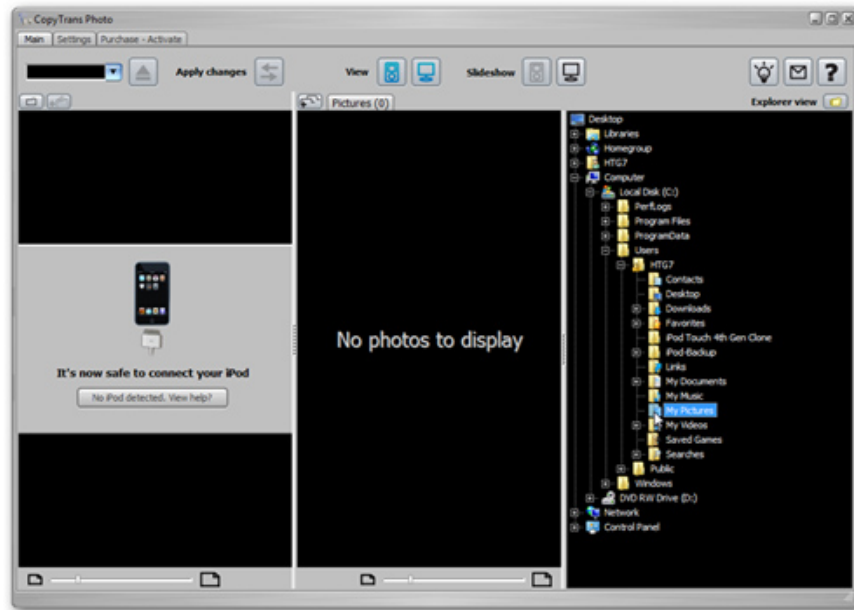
CopyTrans Photo

Main | Settings | Purchase - Activate

Apply changes

View

Slideshow

Pictures (0)

Explorer view

It's now safe to connect your iPod

No iPod detected. View help?

No photos to display

Desktop
Libraries
Homegroup
HTG7
Computer
Local Disk (C:)
PerfLogs
Program Files
ProgramData
Users
HTG7
Contacts
Desktop
Downloads
Favorites
iPod Touch 4th Gen Clone
iPod-Backup
Links
My Documents
My Music
My Pictures
My Videos
Saved Games
Searches
Public
Windows
DVD RW Drive (D:)
Network
Control Panel